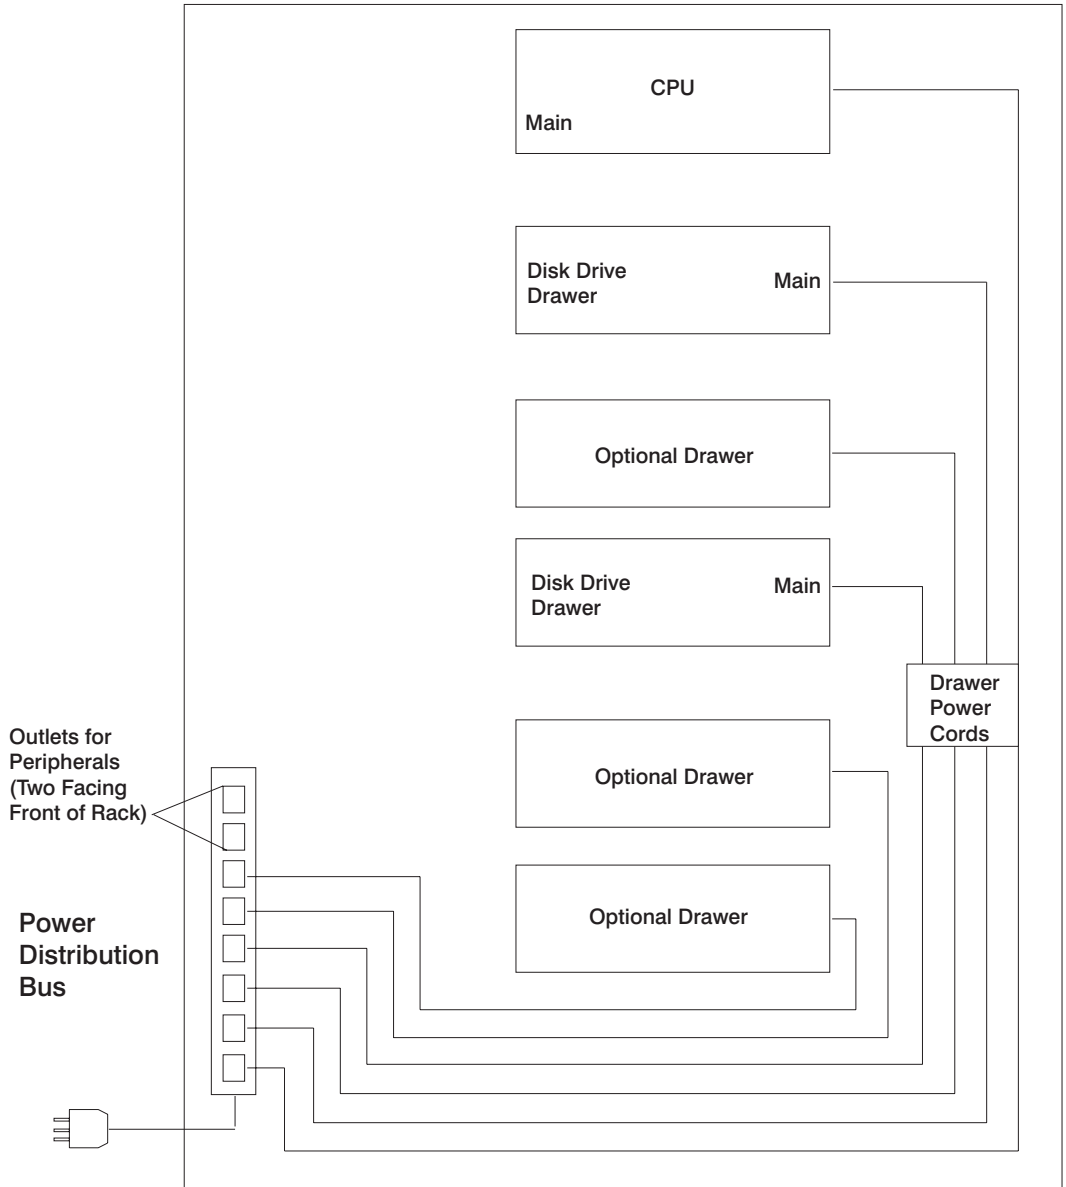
CPU
Main

Disk Drive Drawer
Main

Optional Drawer

Disk Drive Drawer
Main

Drawer Power Cords

Outlets for Peripherals (Two Facing Front of Rack)

Optional Drawer

Optional Drawer

Power Distribution Bus